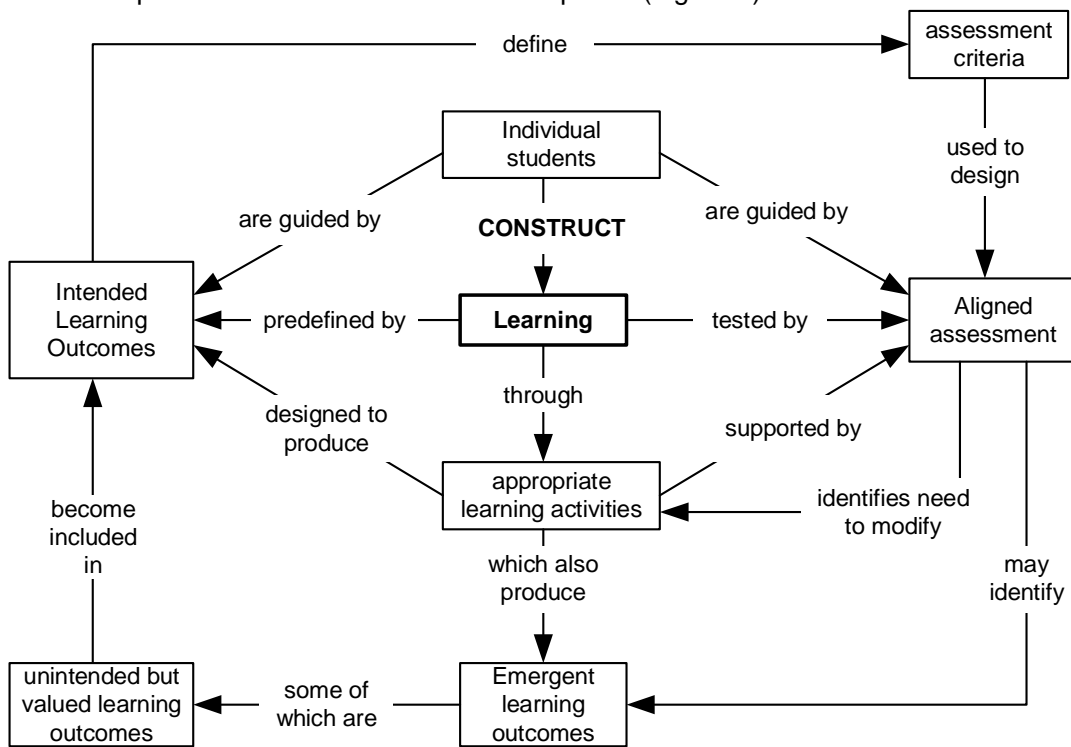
define

assessment criteria

used to design

Individual students

are guided by

CONSTRUCT

are guided by

Intended Learning Outcomes

predefined by

Learning

tested by

Aligned assessment

designed to produce

through

supported by

appropriate learning activities

identifies need to modify

become included in

which also produce

may identify

unintended but valued learning outcomes

some of which are

Emergent learning outcomes